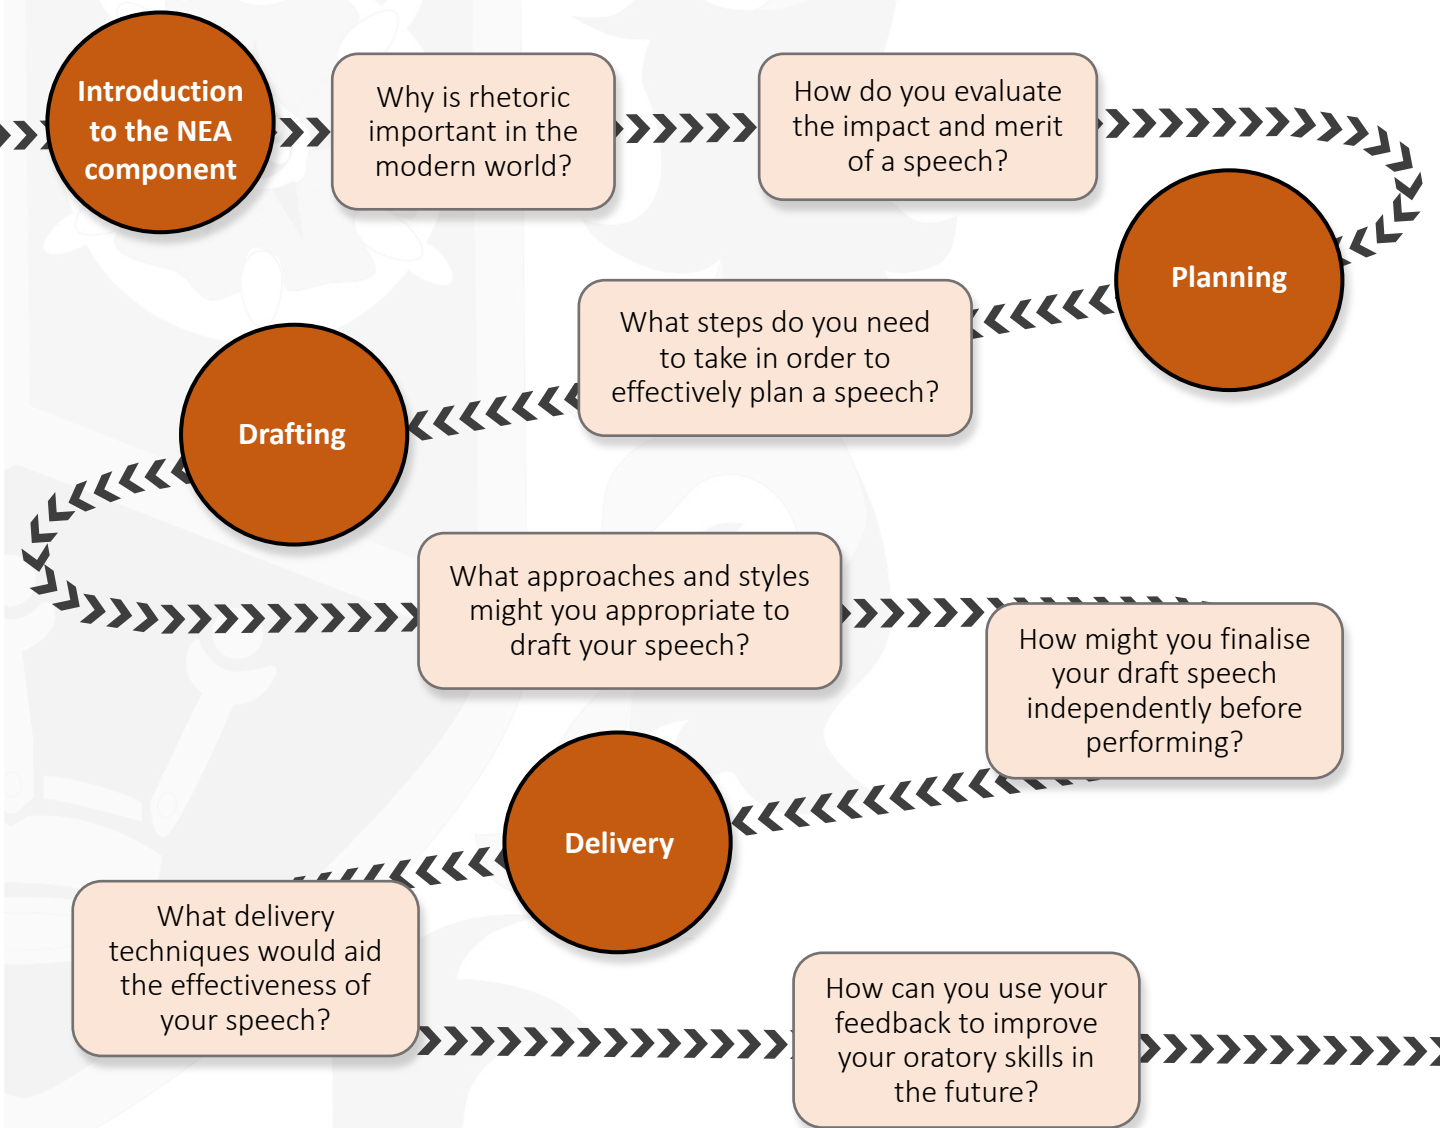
Introduction to the NEA component

Why is rhetoric important in the modern world?

How do you evaluate the impact and merit of a speech?

Planning

What steps do you need to take in order to effectively plan a speech?

Drafting

What approaches and styles might you appropriate to draft your speech?

How might you finalise your draft speech independently before performing?

Delivery

What delivery techniques would aid the effectiveness of your speech?

How can you use your feedback to improve your oratory skills in the future?